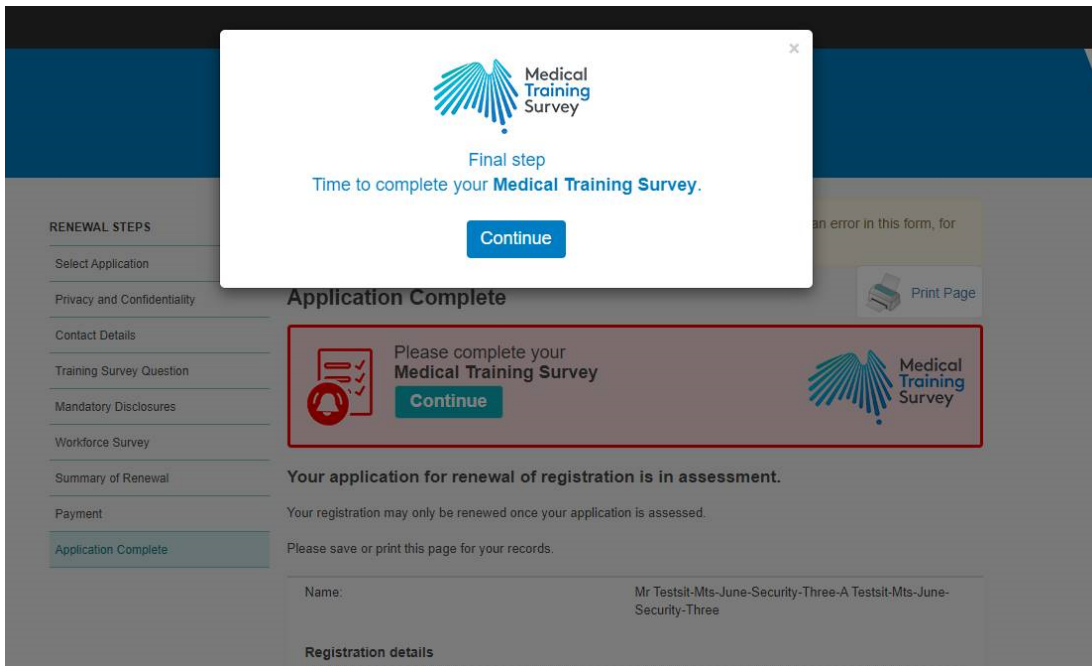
×

Medical Training Survey

Final step
Time to complete your **Medical Training Survey**.

Continue

RENEWAL STEPS

Select Application

Privacy and Confidentiality

Contact Details

Training Survey Question

Mandatory Disclosures

Workforce Survey

Summary of Renewal

Payment

Application Complete

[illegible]an error in this form, for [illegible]

Print Page

Application Complete

Please complete your
**Medical Training Survey**

Continue

Medical Training Survey

Your application for renewal of registration is in assessment.

Your registration may only be renewed once your application is assessed.

Please save or print this page for your records.

| Name: | Mr Testsit-Mts-June-Security-Three-A Testsit-Mts-June-Security-Three |
|---|---|

Registration details